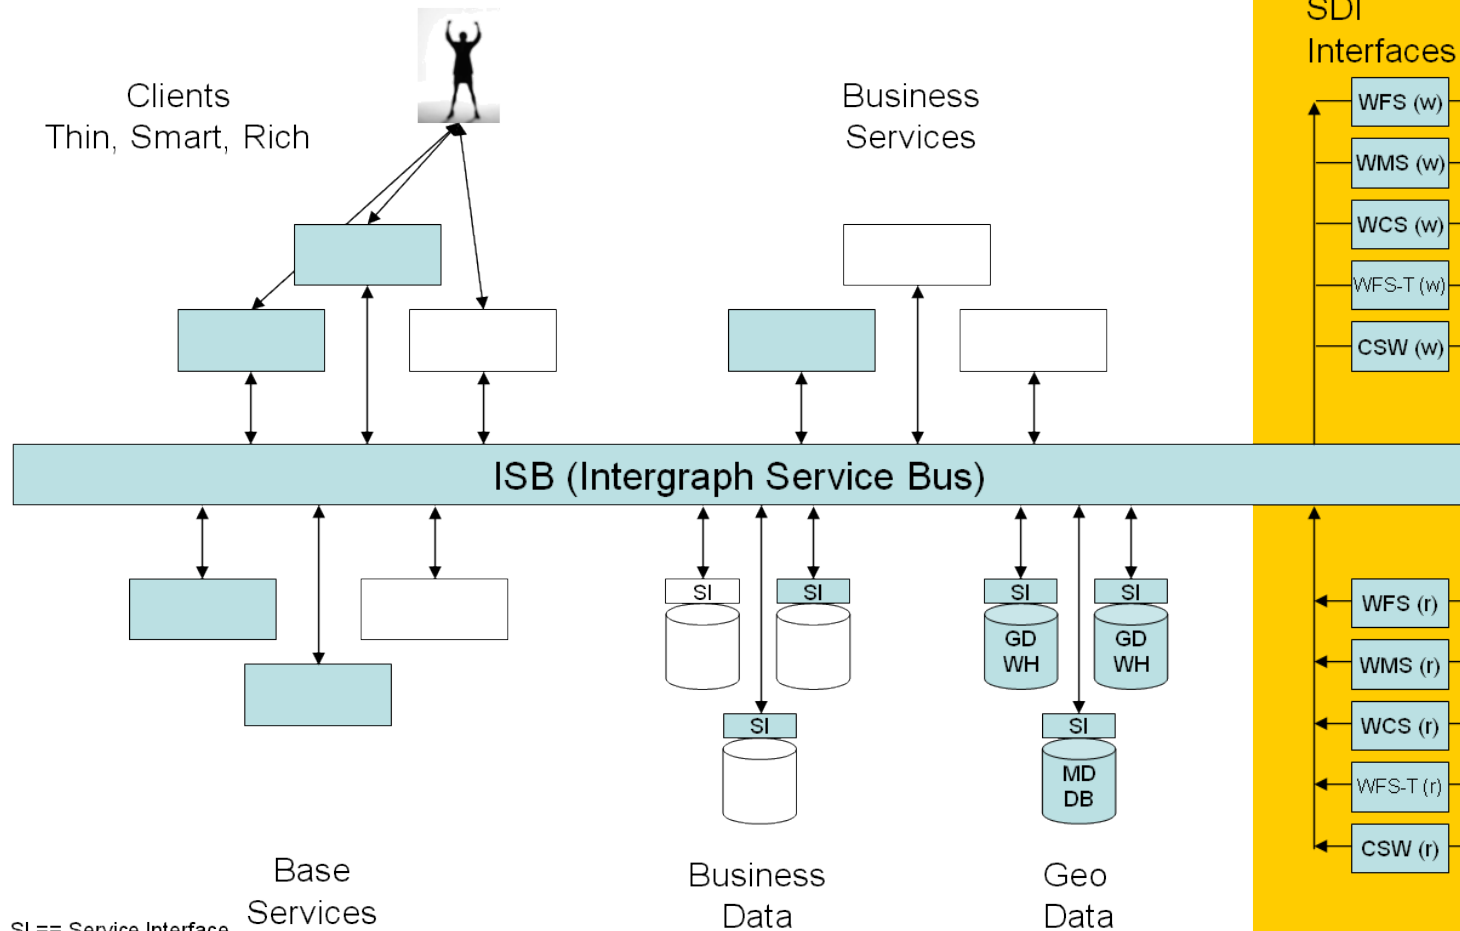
SDI Interfaces

Clients
Thin, Smart, Rich

Business
Services

WFS (w)
WMS (w)
WCS (w)
WFS-T (w)
CSW (w)

ISB (Intergraph Service Bus)

SI
SI
SI
GD WH
SI
GD WH
SI
SI
MD DB

WFS (r)
WMS (r)
WCS (r)
WFS-T (r)
CSW (r)

Base
Services

Business
Data

Geo
Data

SI == Service Interface